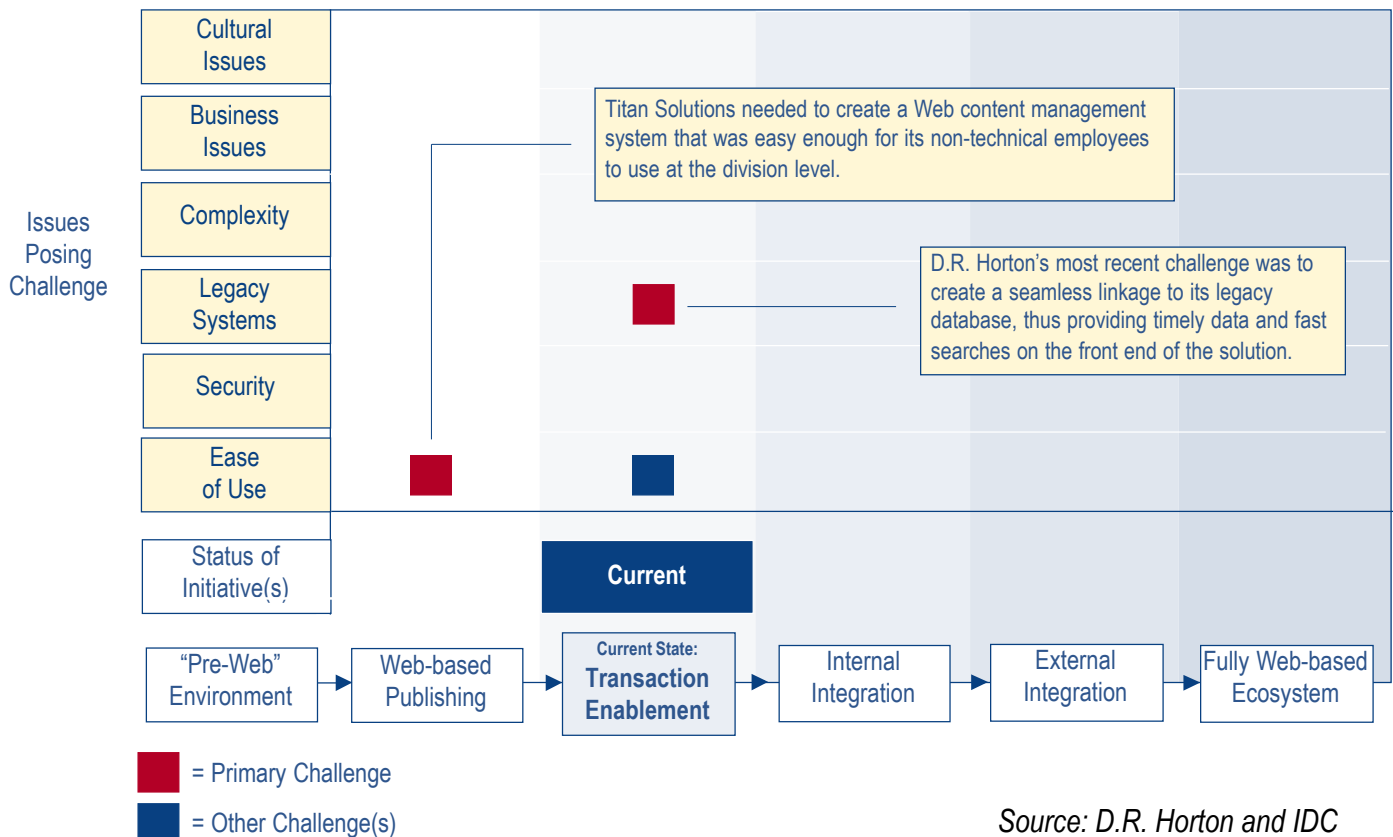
Cultural Issues

Business Issues

Complexity

Legacy Systems

Security

Ease of Use

Issues Posing Challenge

Titan Solutions needed to create a Web content management system that was easy enough for its non-technical employees to use at the division level.

D.R. Horton's most recent challenge was to create a seamless linkage to its legacy database, thus providing timely data and fast searches on the front end of the solution.

Status of Initiative(s)

Current

"Pre-Web" Environment

Web-based Publishing

Current State: Transaction Enablement

Internal Integration

External Integration

Fully Web-based Ecosystem

= Primary Challenge

= Other Challenge(s)

Source: D.R. Horton and IDC